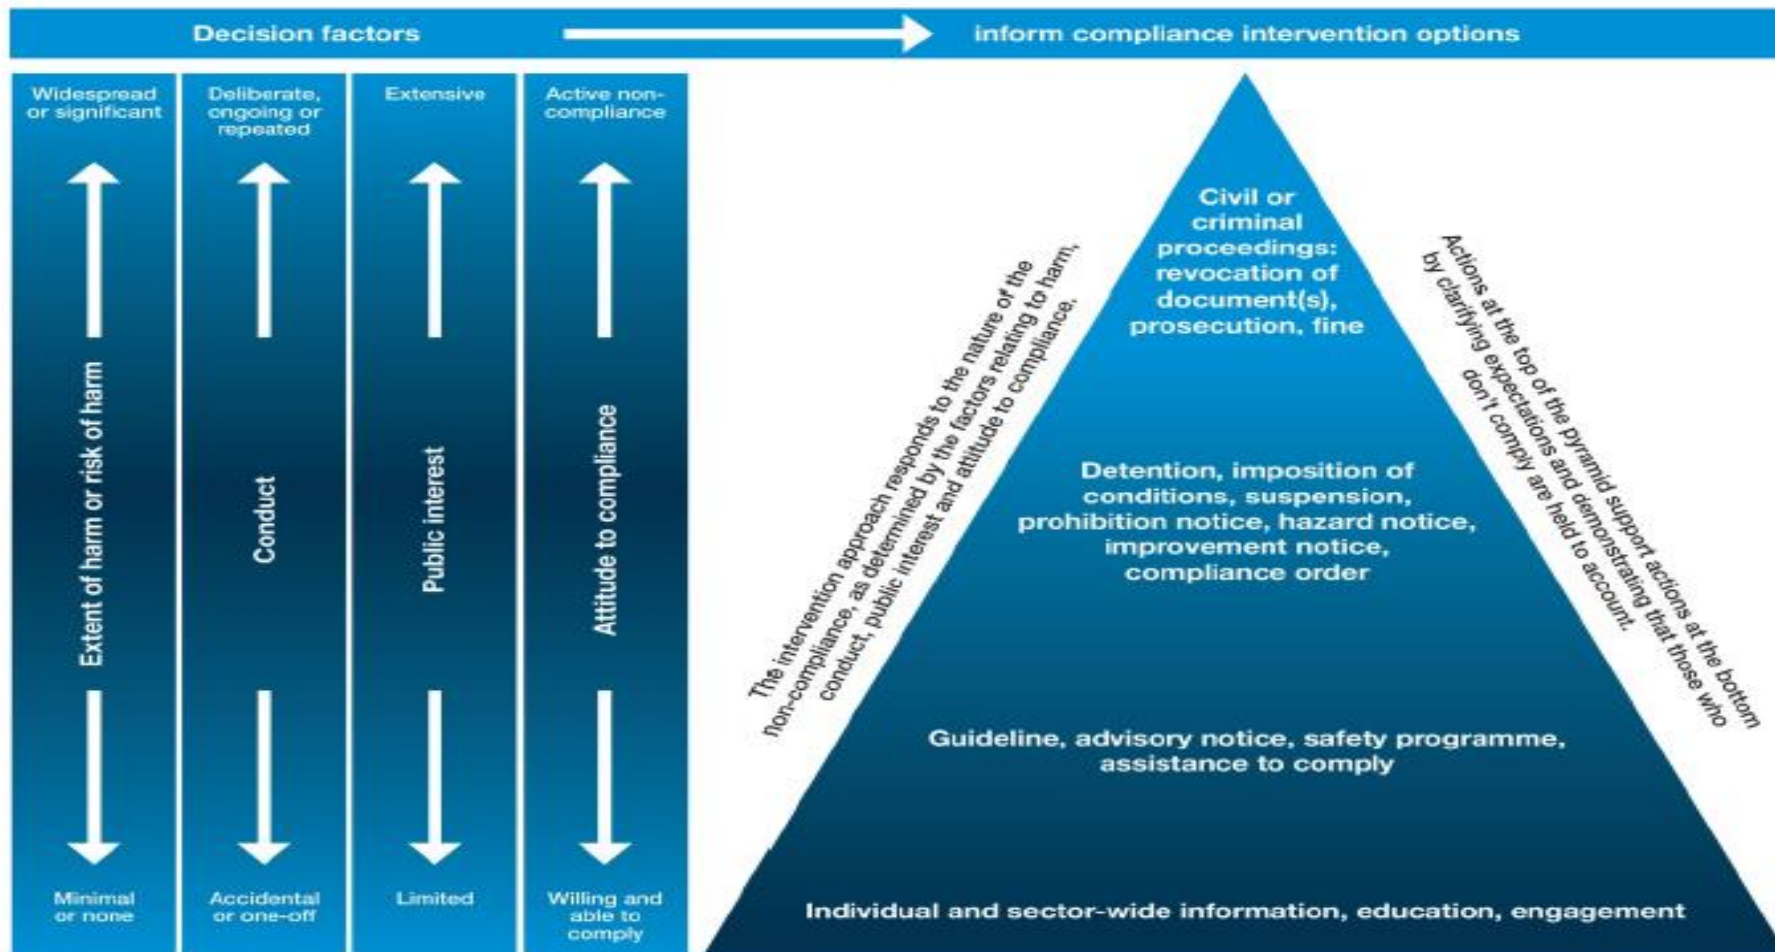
Decision factors

inform compliance intervention options

Widespread or significant

Extent of harm or risk of harm

Minimal or none

Deliberate, ongoing or repeated

Conduct

Accidental or one-off

Extensive

Public interest

Limited

Active non-compliance

Attitude to compliance

Willing and able to comply

The intervention approach responds to the nature of the non-compliance, as determined by the factors relating to harm, conduct, public interest and attitude to compliance.

Civil or criminal proceedings: revocation of document(s), prosecution, fine

Detention, imposition of conditions, suspension, prohibition notice, hazard notice, improvement notice, compliance order

Guideline, advisory notice, safety programme, assistance to comply

Individual and sector-wide information, education, engagement

Actions at the top of the pyramid support actions at the bottom by clarifying expectations and demonstrating that those who don't comply are held to account.